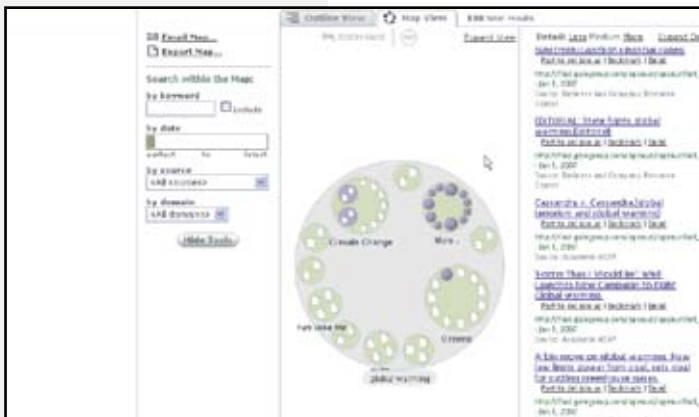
Outline View
Map View
Edit Your Results

Email Map...
Export Map...

Search within the Map:
by keyword
Include
by date
by source
«All sources»
by domain
«All domains»
Hide Tools

Expand View

Climate Change
More...
Greening
Global warming

Details: Less Medium More Expand

EDITORIAL: State fights global warming [Editorial]
Sources: Business and Company Resource Center

Cassandra v. Cornucopia [Global Terrorism and Global Warming]
Source: Academic ASAP

Sooner Than I Should Be: Wind Launches New Campaign to Fight Global Warming
Source: Academic ASAP

A big move on global warming: New law limits power from coal, sets goal for cutting greenhouse gases.
Jan 1, 2007